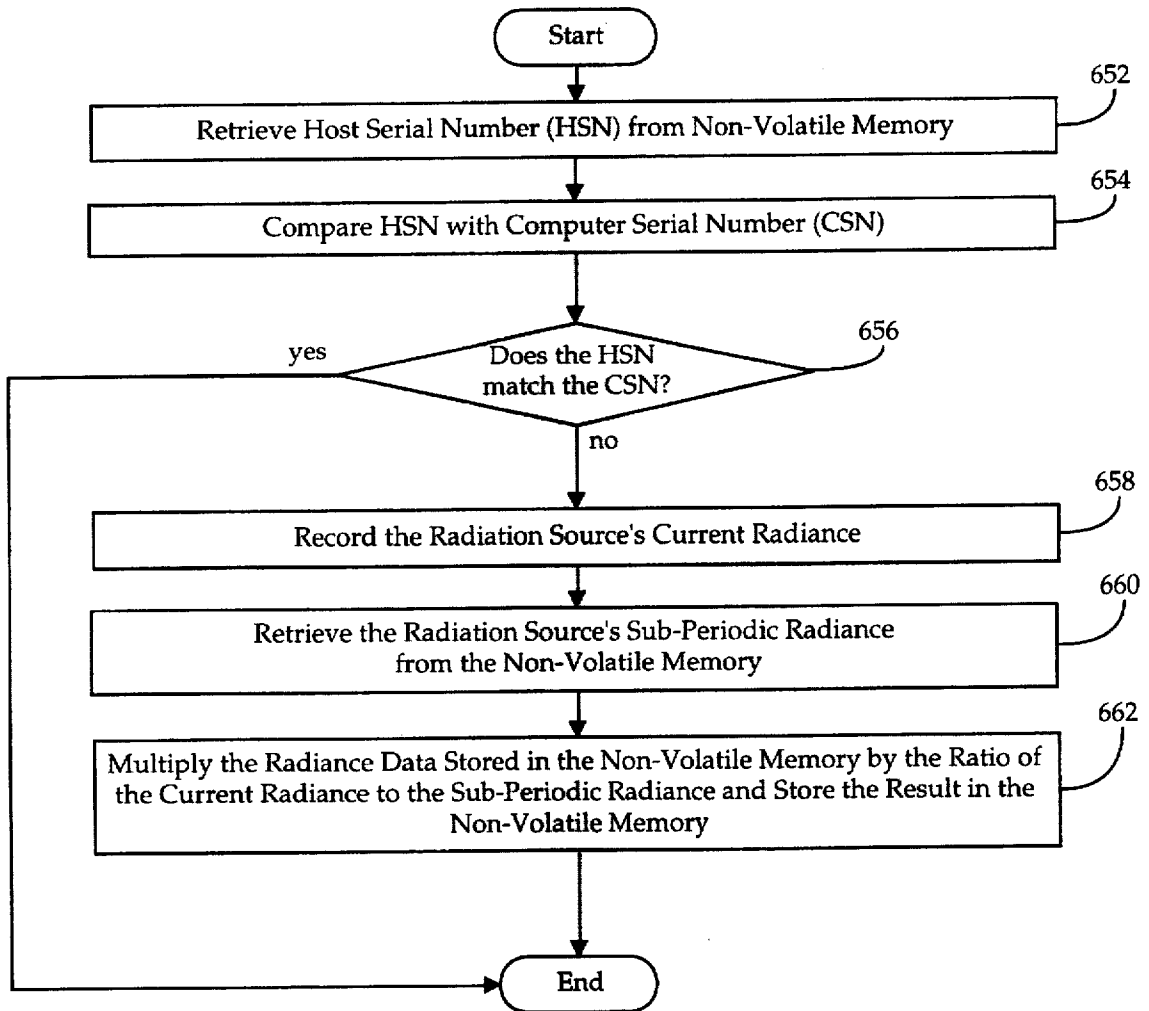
Start

652

Retrieve Host Serial Number (HSN) from Non-Volatile Memory

654

Compare HSN with Computer Serial Number (CSN)

yes

Does the HSN match the CSN?

656

no

658

Record the Radiation Source's Current Radiance

660

Retrieve the Radiation Source's Sub-Periodic Radiance from the Non-Volatile Memory

662

Multiply the Radiance Data Stored in the Non-Volatile Memory by the Ratio of the Current Radiance to the Sub-Periodic Radiance and Store the Result in the Non-Volatile Memory

End